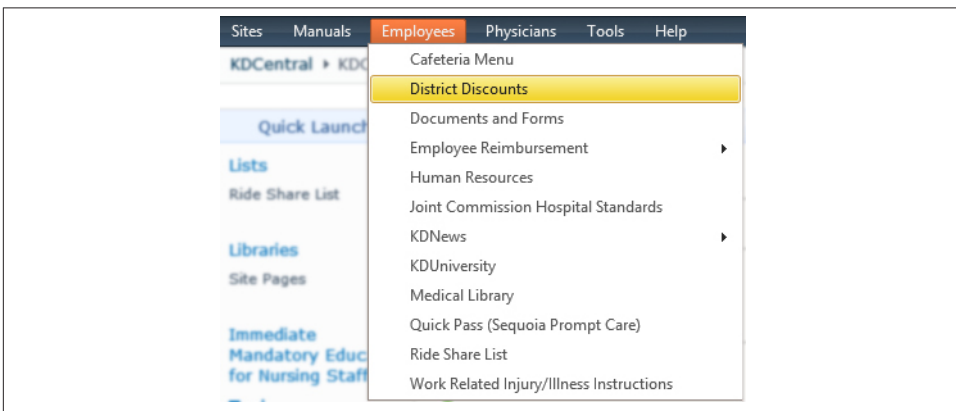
Sites Manuals Employees Physicians Tools Help

KDCentral ▸ KDC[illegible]

Quick Launch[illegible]

Lists
Ride Share List

Libraries
Site Pages

Immediate Mandatory Educ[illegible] for Nursing Staff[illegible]

Cafeteria Menu
District Discounts
Documents and Forms
Employee Reimbursement ▸
Human Resources
Joint Commission Hospital Standards
KDNews ▸
KDUniversity
Medical Library
Quick Pass (Sequoia Prompt Care)
Ride Share List
Work Related Injury/Illness Instructions